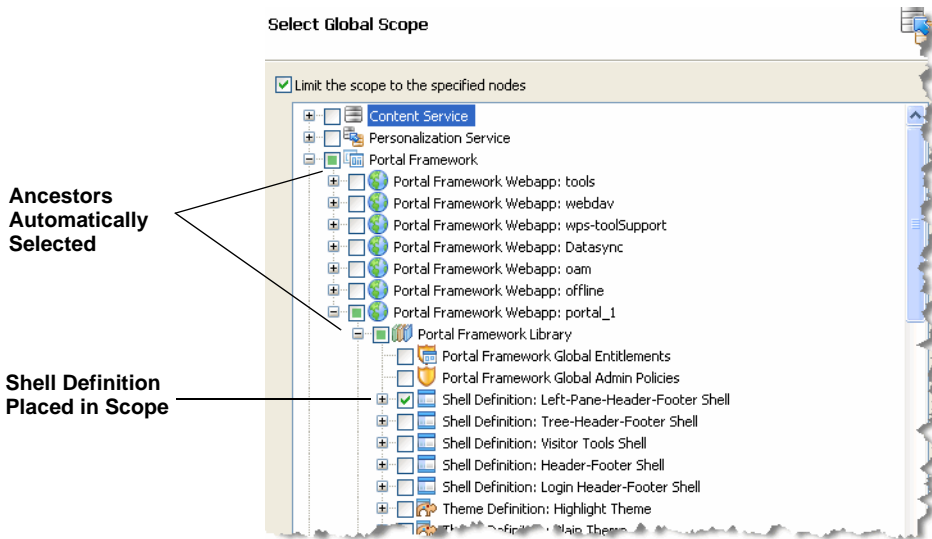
Select Global Scope

Limit the scope to the specified nodes

Content Service
Personalization Service
Portal Framework
Portal Framework Webapp: tools
Portal Framework Webapp: webdav
Portal Framework Webapp: wps-toolSupport
Portal Framework Webapp: Datasync
Portal Framework Webapp: oam
Portal Framework Webapp: offline
Portal Framework Webapp: portal_1
Portal Framework Library
Portal Framework Global Entitlements
Portal Framework Global Admin Policies
Shell Definition: Left-Pane-Header-Footer Shell
Shell Definition: Tree-Header-Footer Shell
Shell Definition: Visitor Tools Shell
Shell Definition: Header-Footer Shell
Shell Definition: Login Header-Footer Shell
Theme Definition: Highlight Theme
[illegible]

Ancestors Automatically Selected

Shell Definition Placed in Scope